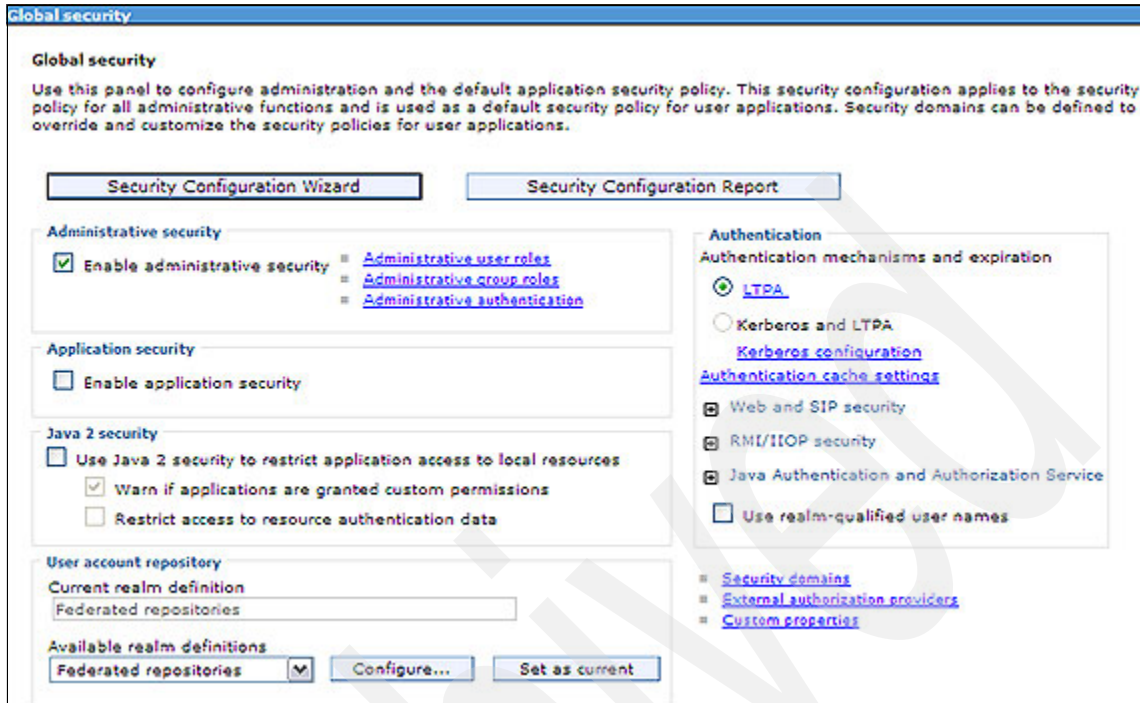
Global security

Global security

Use this panel to configure administration and the default application security policy. This security configuration applies to the security policy for all administrative functions and is used as a default security policy for user applications. Security domains can be defined to override and customize the security policies for user applications.

Security Configuration Wizard

Security Configuration Report

Administrative security

Enable administrative security

Administrative user roles

Administrative group roles

Administrative authentication

Application security

Enable application security

Java 2 security

Use Java 2 security to restrict application access to local resources

Warn if applications are granted custom permissions

Restrict access to resource authentication data

User account repository

Current realm definition

Federated repositories

Available realm definitions

Federated repositories

Configure...

Set as current

Authentication

Authentication mechanisms and expiration

LTPA

Kerberos and LTPA

Kerberos configuration

Authentication cache settings

Web and SIP security

RMI/IIOP security

Java Authentication and Authorization Service

Use realm-qualified user names

Security domains

External authorization providers

Custom properties